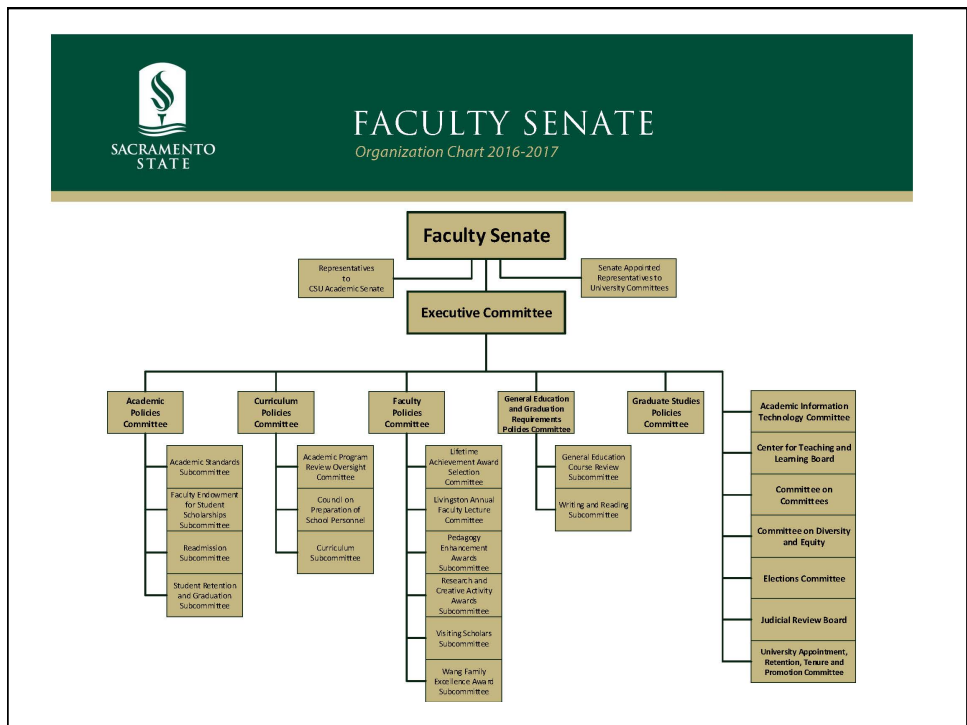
SACRAMENTO STATE

FACULTY SENATE
Organization Chart 2016-2017

Faculty Senate

Representatives to CSU Academic Senate

Senate Appointed Representatives to University Committees

Executive Committee

Academic Policies Committee

Academic Standards Subcommittee

Faculty Endowment for Student Scholarships Subcommittee

Readmission Subcommittee

Student Retention and Graduation Subcommittee

Curriculum Policies Committee

Academic Program Review Oversight Committee

Council on Preparation of School Personnel

Curriculum Subcommittee

Faculty Policies Committee

Lifetime Achievement Award Selection Committee

Livingston Annual Faculty Lecture Committee

Pedagogy Enhancement Awards Subcommittee

Research and Creative Activity Awards Subcommittee

Visiting Scholars Subcommittee

Wang Family Excellence Award Subcommittee

General Education and Graduation Requirements Policies Committee

General Education Course Review Subcommittee

Writing and Reading Subcommittee

Graduate Studies Policies Committee

Academic Information Technology Committee

Center for Teaching and Learning Board

Committee on Committees

Committee on Diversity and Equity

Elections Committee

Judicial Review Board

University Appointment, Retention, Tenure and Promotion Committee